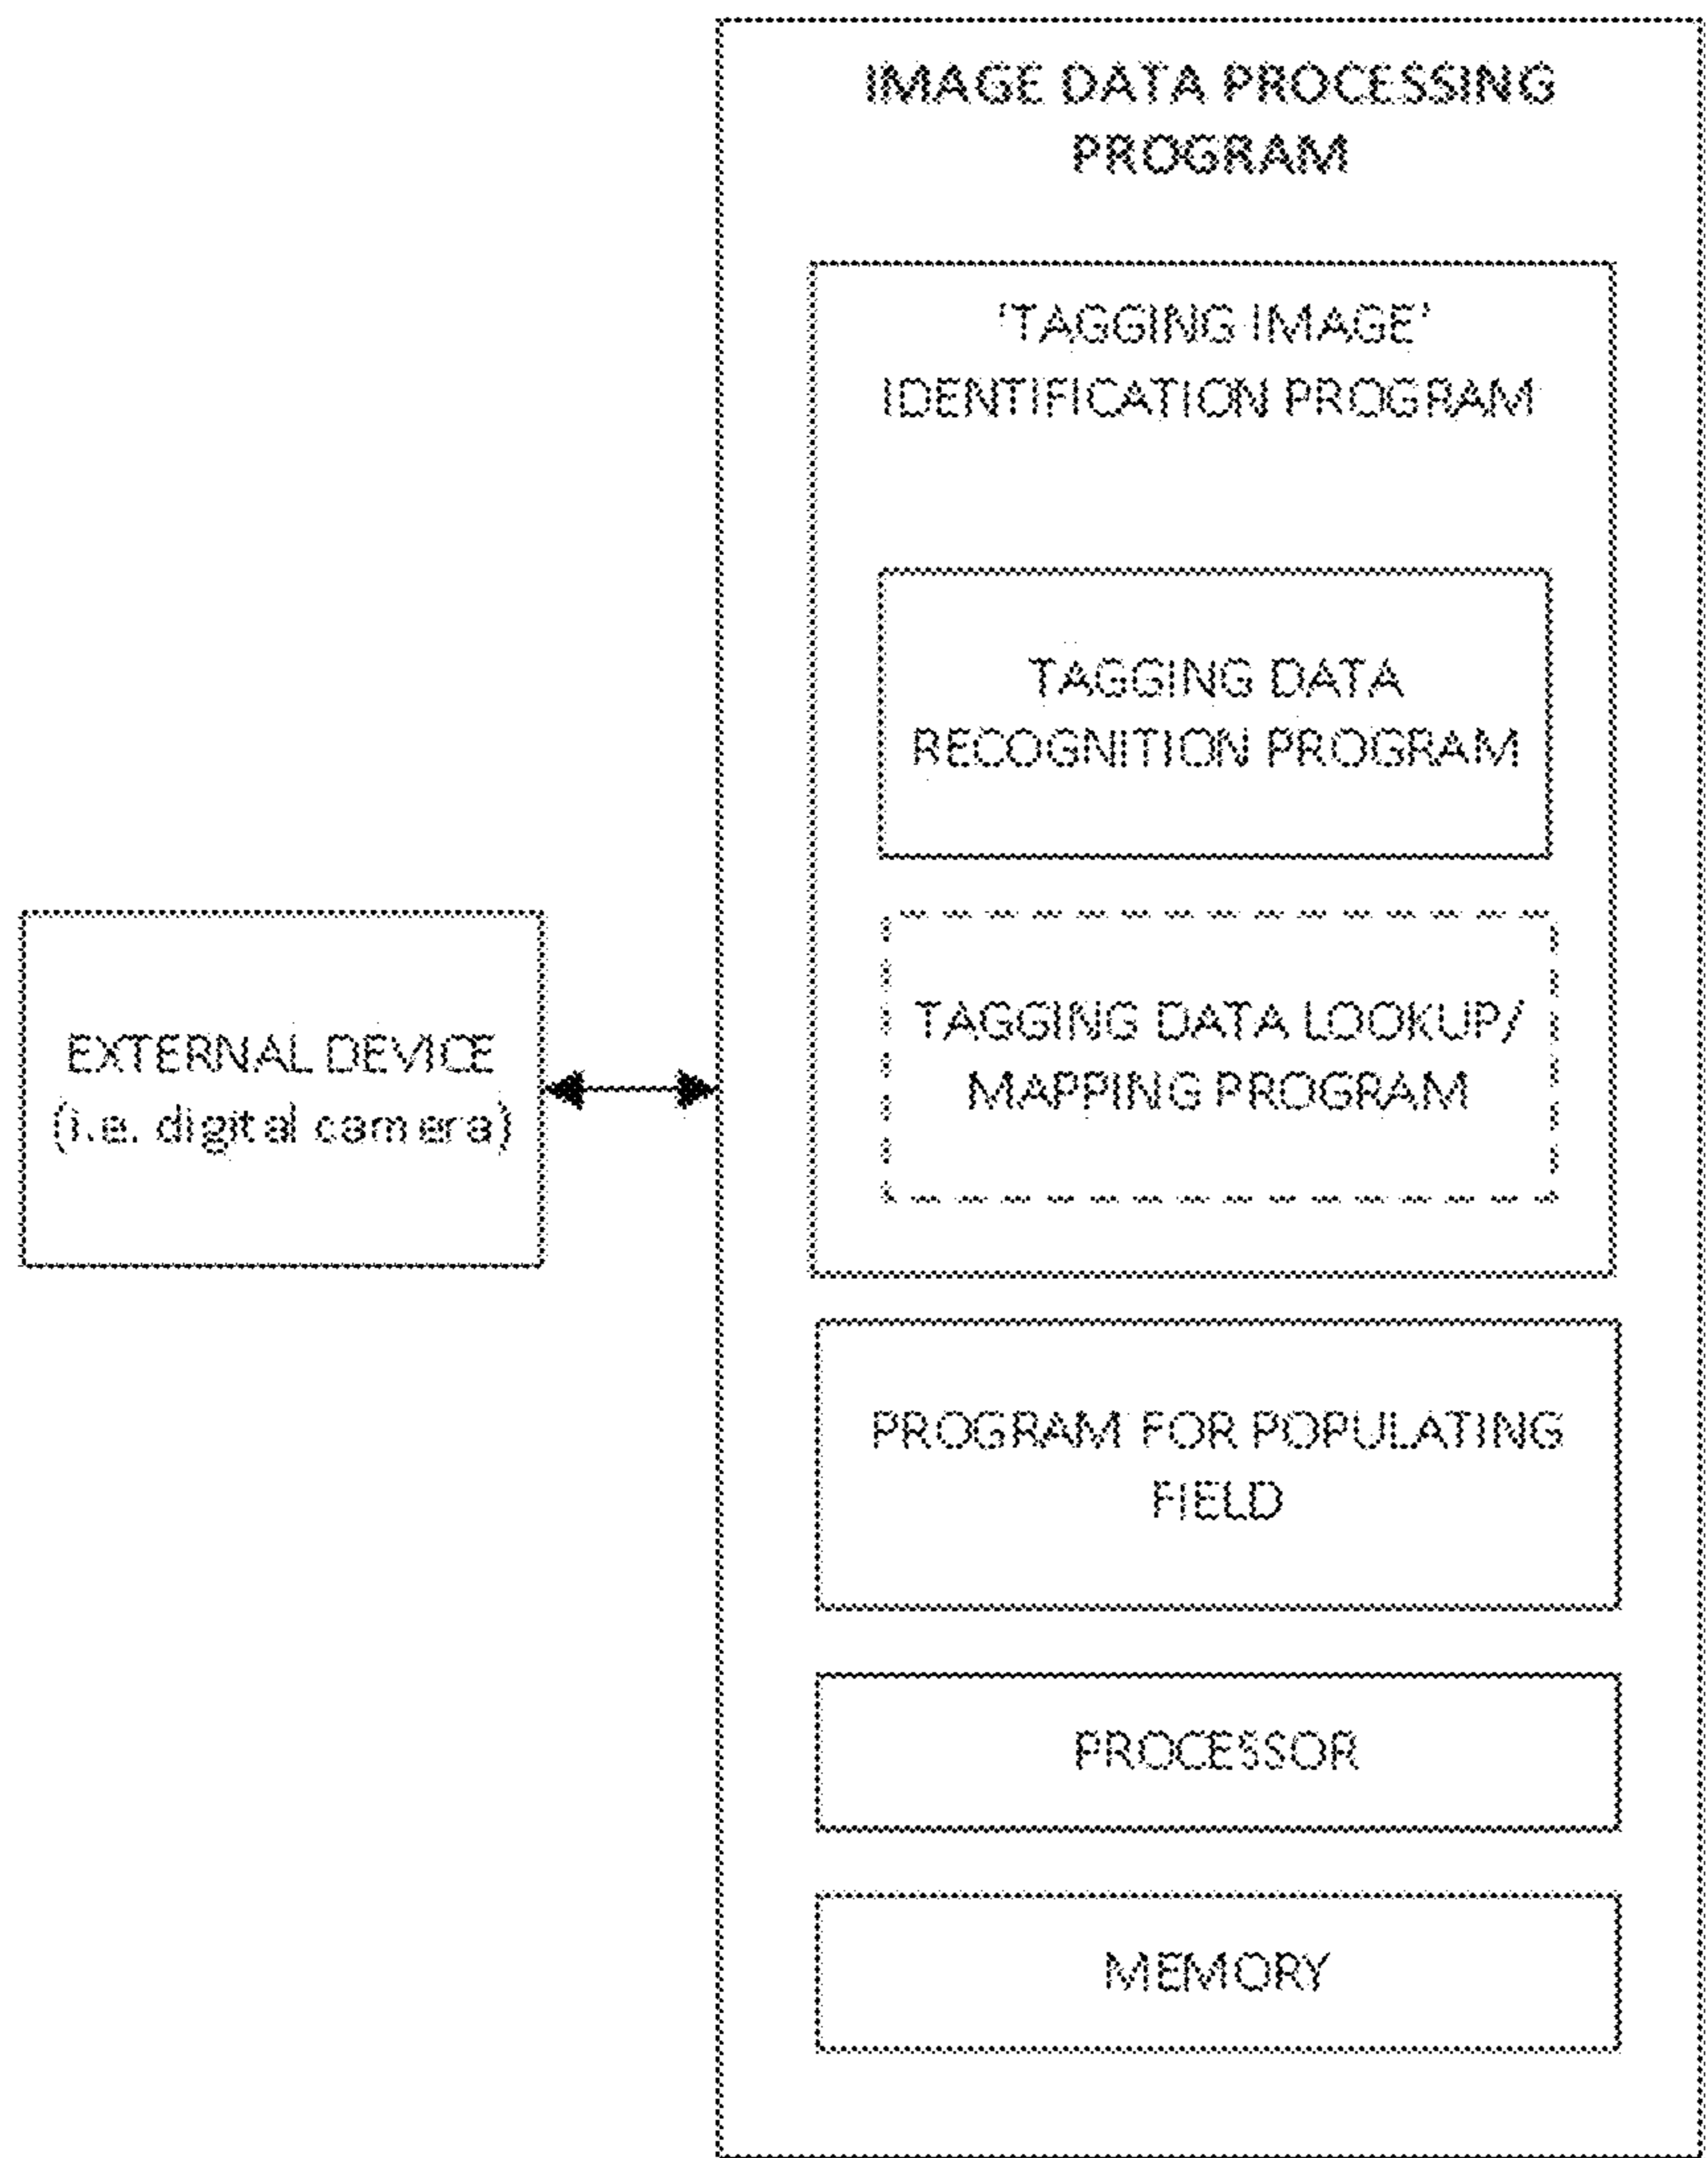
EXTERNAL DEVICE (i.e. digital camera)

IMAGE DATA PROCESSING PROGRAM

'TAGGING IMAGE' IDENTIFICATION PROGRAM

TAGGING DATA RECOGNITION PROGRAM

TAGGING DATA LOOKUP/ MAPPING PROGRAM

PROGRAM FOR POPULATING FIELD

PROCESSOR

MEMORY